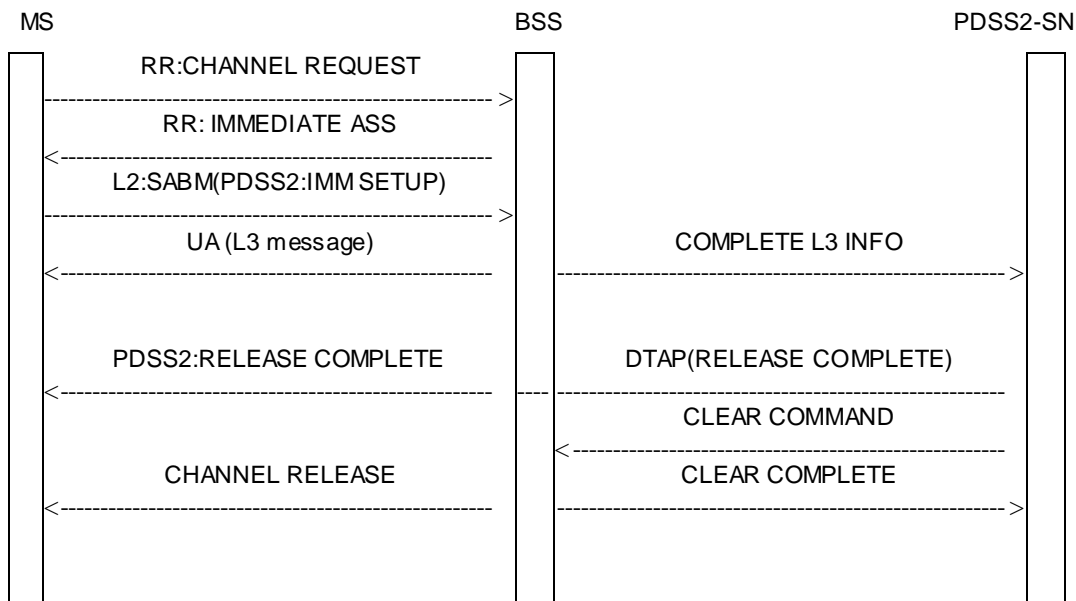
MS

BSS

PDSS2-SN

RR:CHANNEL REQUEST

RR: IMMEDIATE ASS

L2:SABM(PDSS2:IMM SETUP)

UA (L3 message)

COMPLETE L3 INFO

PDSS2:RELEASE COMPLETE

DTAP(RELEASE COMPLETE)

CLEAR COMMAND

CHANNEL RELEASE

CLEAR COMPLETE